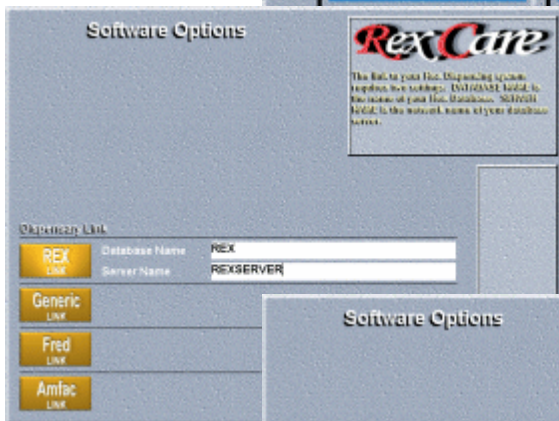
Software Options

RexCare

The link to your Rex Dispensing system requires two settings. DATABASE NAME is the name of your Rex Database. SERVER NAME is the network name of your database server.

Dispensary Link

REX LINK

Database Name REX

Server Name REXSERVER

Generic LINK

Fred LINK

Amfac LINK

Software Options